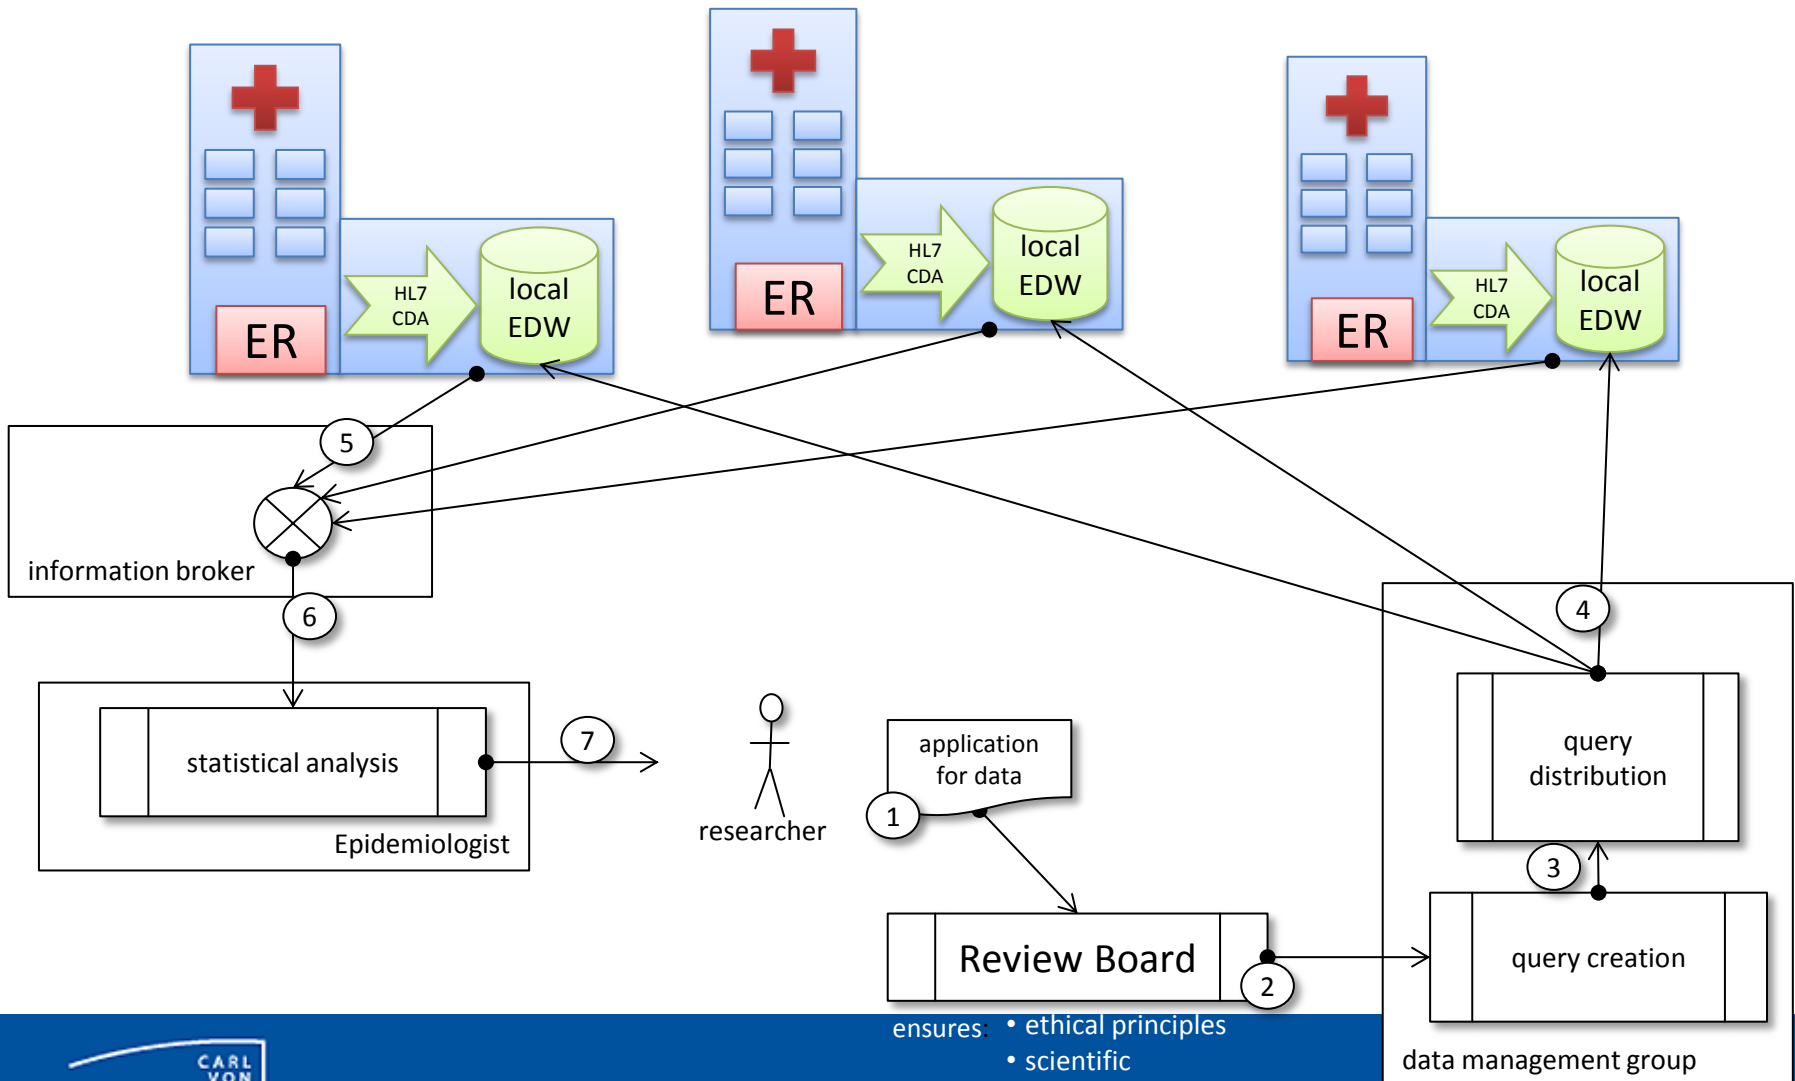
ER
HL7 CDA
local EDW

ER
HL7 CDA
local EDW

ER
HL7 CDA
local EDW

5
information broker
6
statistical analysis
Epidemiologist
7
researcher
application for data
1
4
query distribution
3
query creation
Review Board
2
ensures: • ethical principles
• scientific
data management group
CARL VON